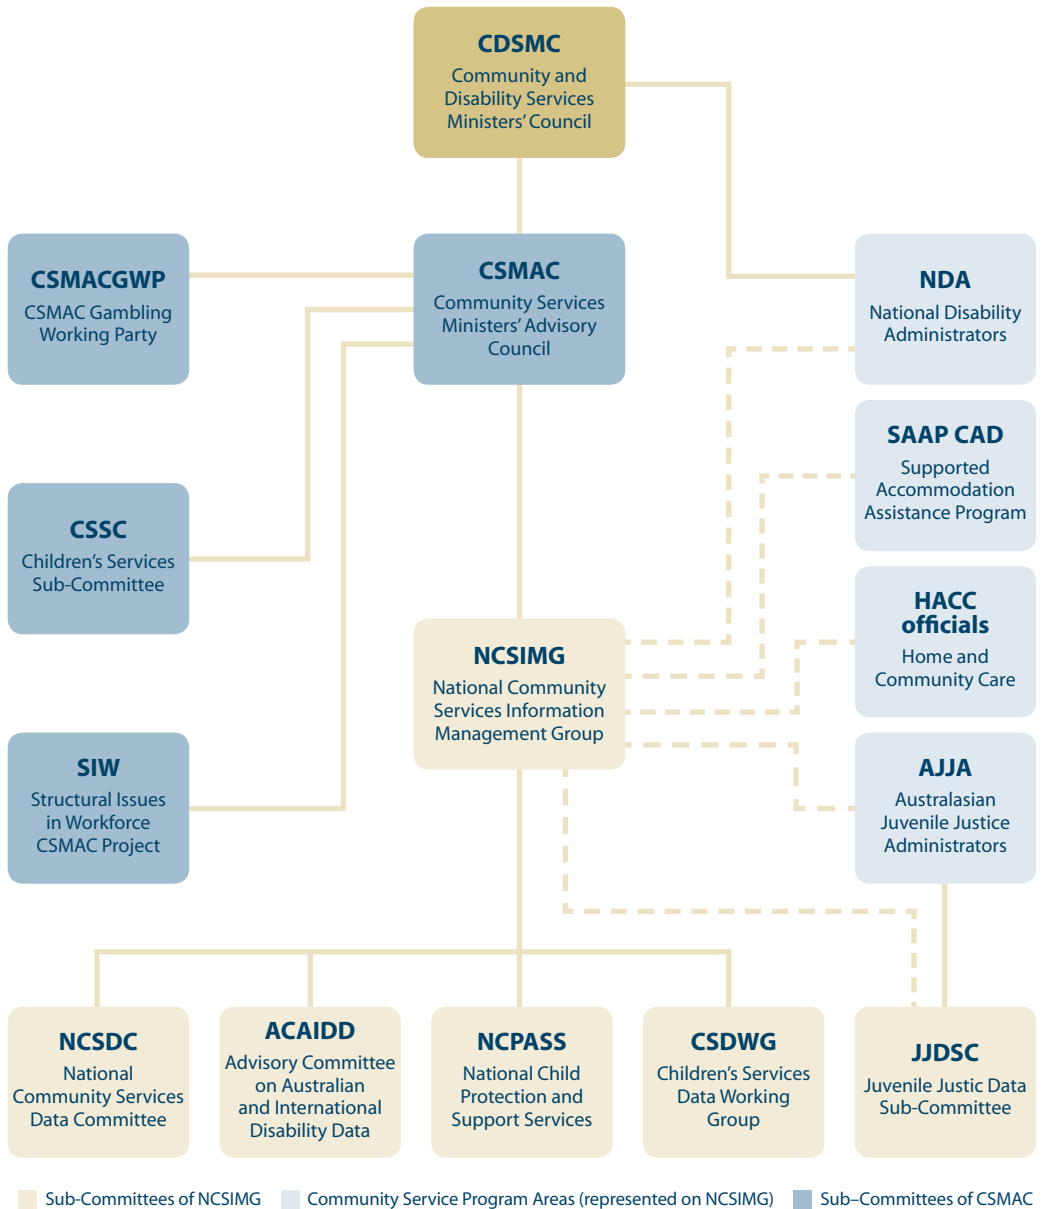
CDSMC
Community and Disability Services Ministers' Council

CSMACGWP
CSMAC Gambling Working Party

CSMAC
Community Services Ministers' Advisory Council

NDA
National Disability Administrators

SAAP CAD
Supported Accommodation Assistance Program

CSSC
Children's Services Sub-Committee

HACC officials
Home and Community Care

NCSIMG
National Community Services Information Management Group

SIW
Structural Issues in Workforce CSMAC Project

AJJA
Australasian Juvenile Justice Administrators

NCSDC
National Community Services Data Committee

ACAIDD
Advisory Committee on Australian and International Disability Data

NCPASS
National Child Protection and Support Services

CSDWG
Children's Services Data Working Group

JJDSC
Juvenile Justice Data Sub-Committee

Sub-Committees of NCSIMG
Community Service Program Areas (represented on NCSIMG)
Sub–Committees of CSMAC